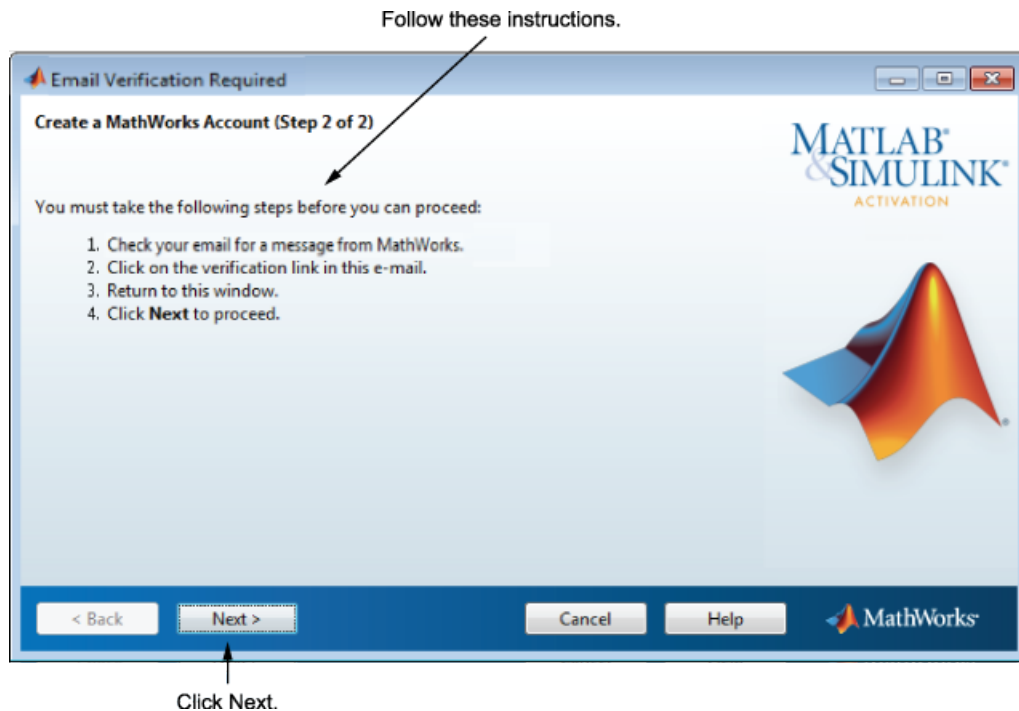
Follow these instructions.

Email Verification Required

Create a MathWorks Account (Step 2 of 2)

MATLAB®
&SIMULINK®
ACTIVATION

You must take the following steps before you can proceed:

1. Check your email for a message from MathWorks.
2. Click on the verification link in this e-mail.
3. Return to this window.
4. Click **Next** to proceed.

< Back
Next >
Cancel
Help
MathWorks®

Click Next.